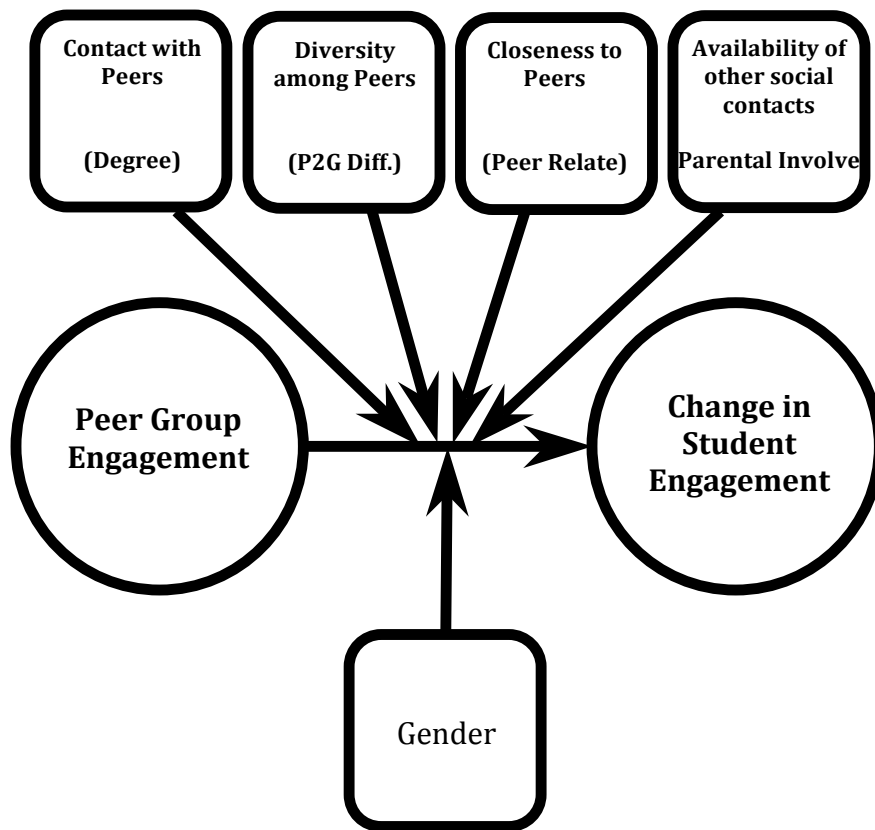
Contact with Peers

(Degree)

Diversity among Peers

(P2G Diff.)

Closeness to Peers

(Peer Relate)

Availability of other social contacts

Parental Involve

Peer Group Engagement

Change in Student Engagement

Gender